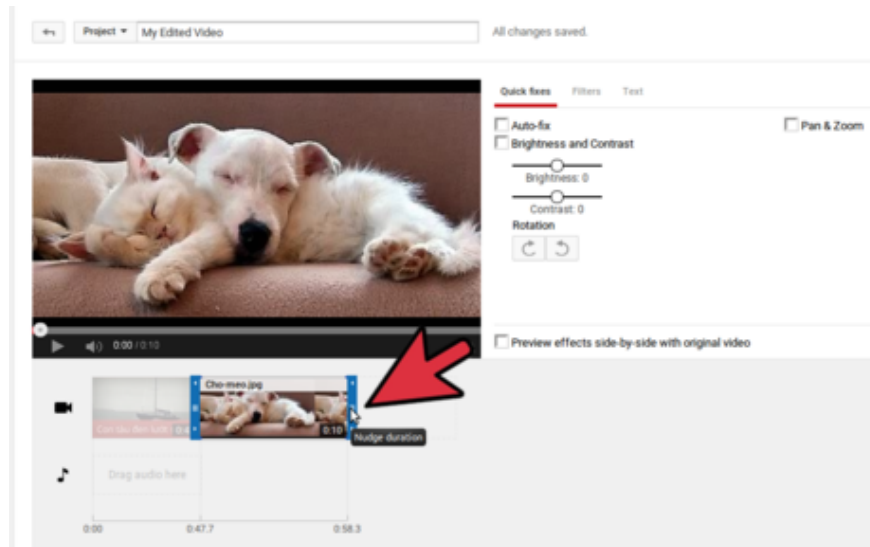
Project ▾ My Edited Video

All changes saved.

Quick fixes Filters Text

Auto-fix

Pan & Zoom

Brightness and Contrast

Brightness: 0

Contrast: 0

Rotation

0:00 / 0:10

Preview effects side-by-side with original video

Cho-meo.jpg

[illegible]

0:10

Nudge duration

Drag audio here

0:00

0:47.7

0:58.3